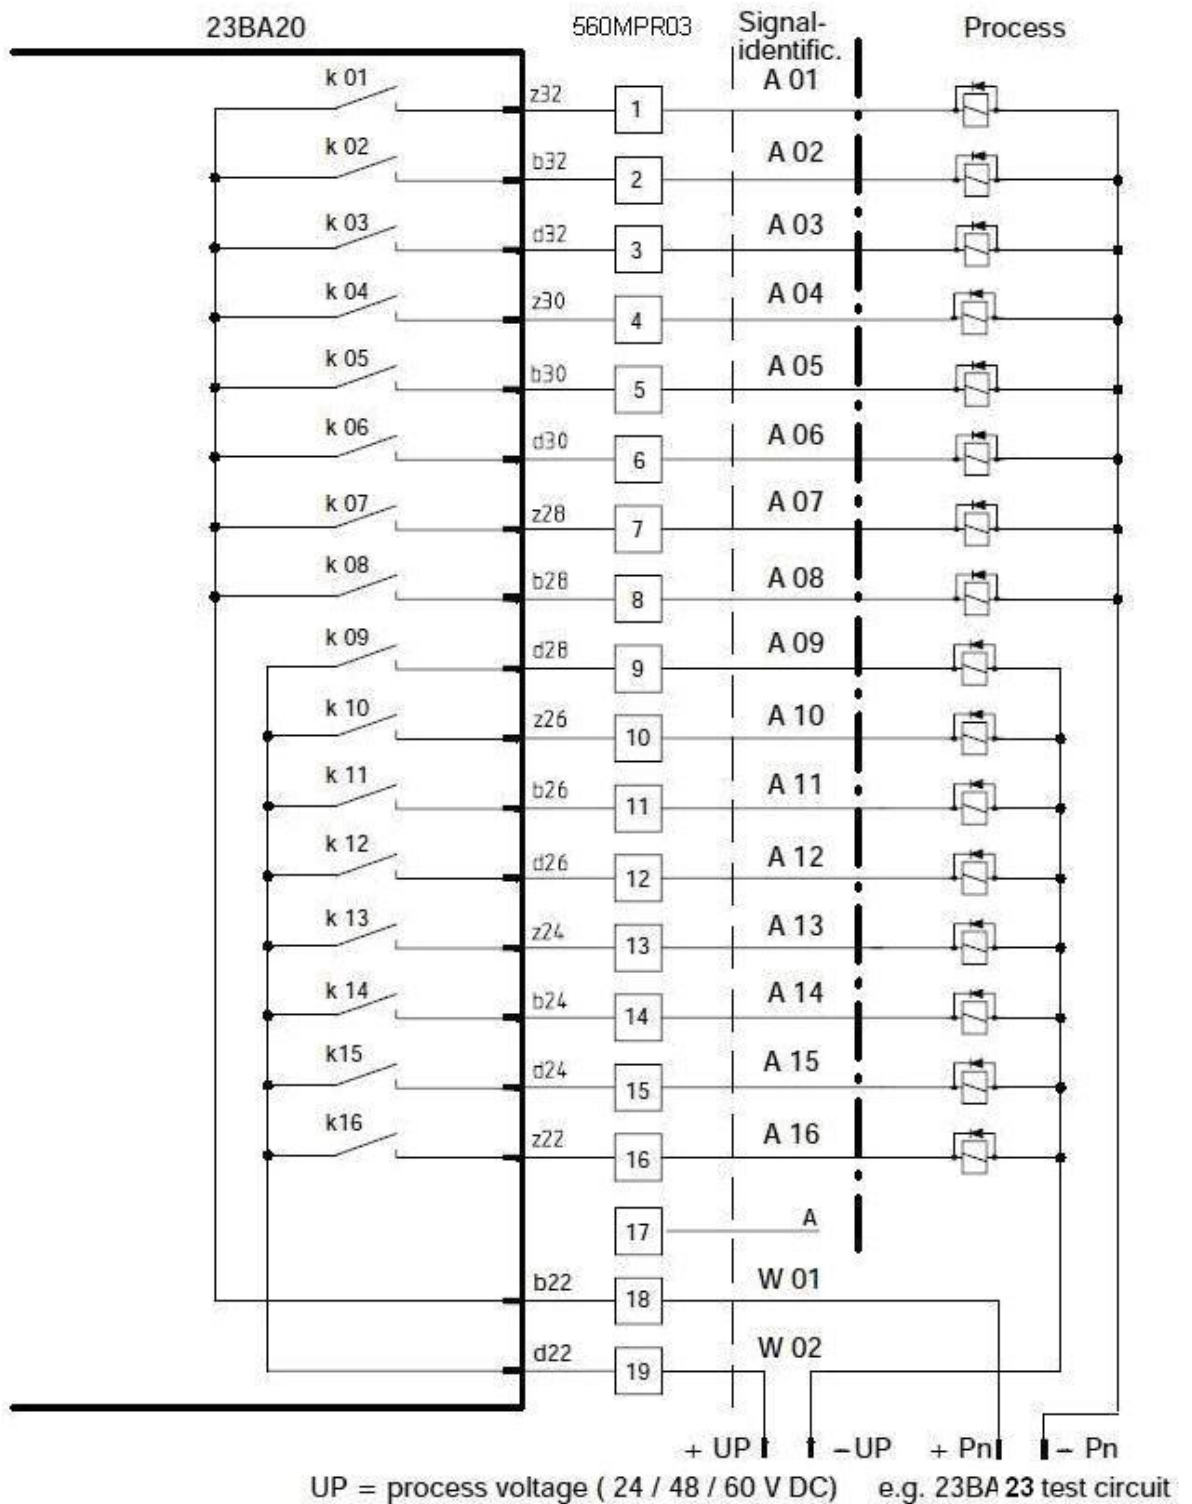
23BA20

560MPR03

Signal-identific.

Process

k 01
z32
1
A 01

k 02
b32
2
A 02

k 03
d32
3
A 03

k 04
z30
4
A 04

k 05
b30
5
A 05

k 06
d30
6
A 06

k 07
z28
7
A 07

k 08
b28
8
A 08

k 09
d28
9
A 09

k 10
z26
10
A 10

k 11
b26
11
A 11

k 12
d26
12
A 12

k 13
z24
13
A 13

k 14
b24
14
A 14

k15
d24
15
A 15

k16
z22
16
A 16

17
A

b22
18
W 01

d22
19
W 02

+ UP
– UP
+ Pn
– Pn

UP = process voltage ( 24 / 48 / 60 V DC)  e.g. 23BA 23 test circuit